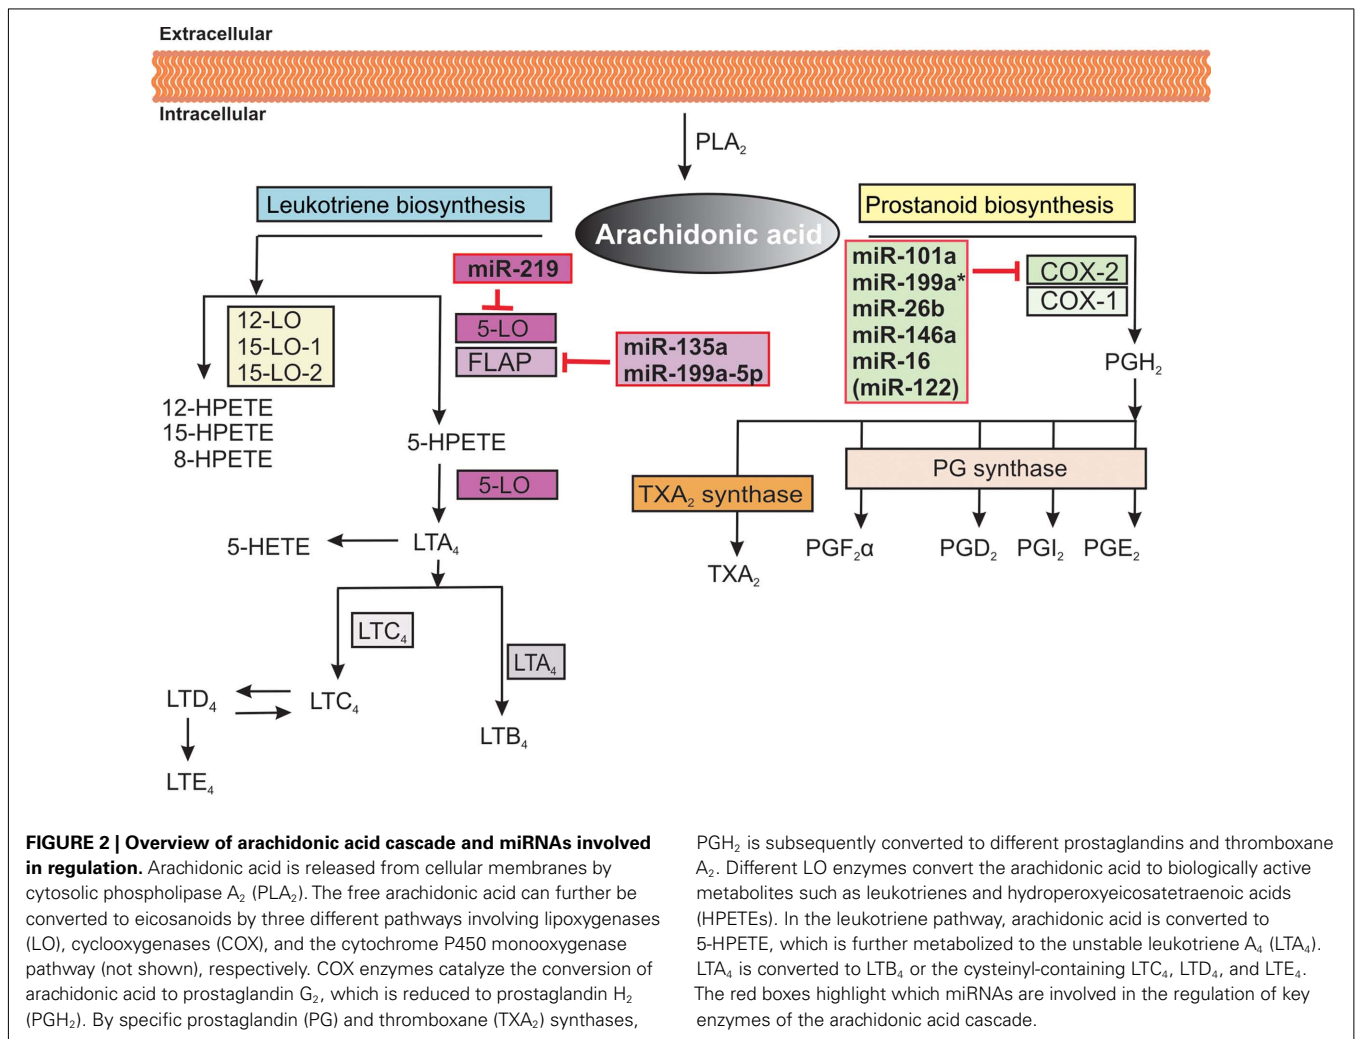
Extracellular

Intracellular

$PLA_2$

Arachidonic acid

Leukotriene biosynthesis

Prostanoid biosynthesis

miR-219

5-LO

FLAP

miR-135a
miR-199a-5p

12-LO
15-LO-1
15-LO-2

12-HPETE
15-HPETE
8-HPETE

5-HPETE

5-LO

5-HETE

$LTA_4$

$LTC_4$

$LTA_4$

$LTD_4$

$LTC_4$

$LTB_4$

$LTE_4$

miR-101a
miR-199a*
miR-26b
miR-146a
miR-16
(miR-122)

COX-2
COX-1

$PGH_2$

PG synthase

$TXA_2$ synthase

$TXA_2$

$PGF_2α$

$PGD_2$

$PGI_2$

$PGE_2$

**FIGURE 2 | Overview of arachidonic acid cascade and miRNAs involved in regulation.** Arachidonic acid is released from cellular membranes by cytosolic phospholipase $A_2$ ($PLA_2$). The free arachidonic acid can further be converted to eicosanoids by three different pathways involving lipoxygenases (LO), cyclooxygenases (COX), and the cytochrome P450 monooxygenase pathway (not shown), respectively. COX enzymes catalyze the conversion of arachidonic acid to prostaglandin $G_2$, which is reduced to prostaglandin $H_2$ ($PGH_2$). By specific prostaglandin (PG) and thromboxane ($TXA_2$) synthases, $PGH_2$ is subsequently converted to different prostaglandins and thromboxane $A_2$. Different LO enzymes convert the arachidonic acid to biologically active metabolites such as leukotrienes and hydroperoxyeicosatetraenoic acids (HPETEs). In the leukotriene pathway, arachidonic acid is converted to 5-HPETE, which is further metabolized to the unstable leukotriene $A_4$ ($LTA_4$). $LTA_4$ is converted to $LTB_4$ or the cysteinyl-containing $LTC_4$, $LTD_4$, and $LTE_4$. The red boxes highlight which miRNAs are involved in the regulation of key enzymes of the arachidonic acid cascade.